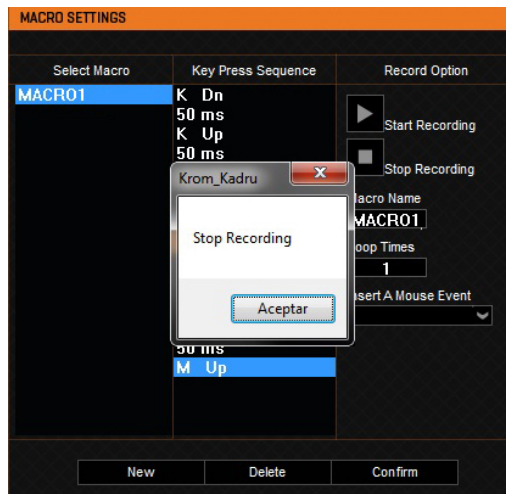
MACRO SETTINGS

Select Macro
MACRO1

Key Press Sequence
K Dn
50 ms
K Up
50 ms
50 ms
M Up

Record Option
Start Recording
Stop Recording
Macro Name
MACRO1
Loop Times
1
Insert A Mouse Event

Krom_Kadru
Stop Recording
Aceptar

New
Delete
Confirm